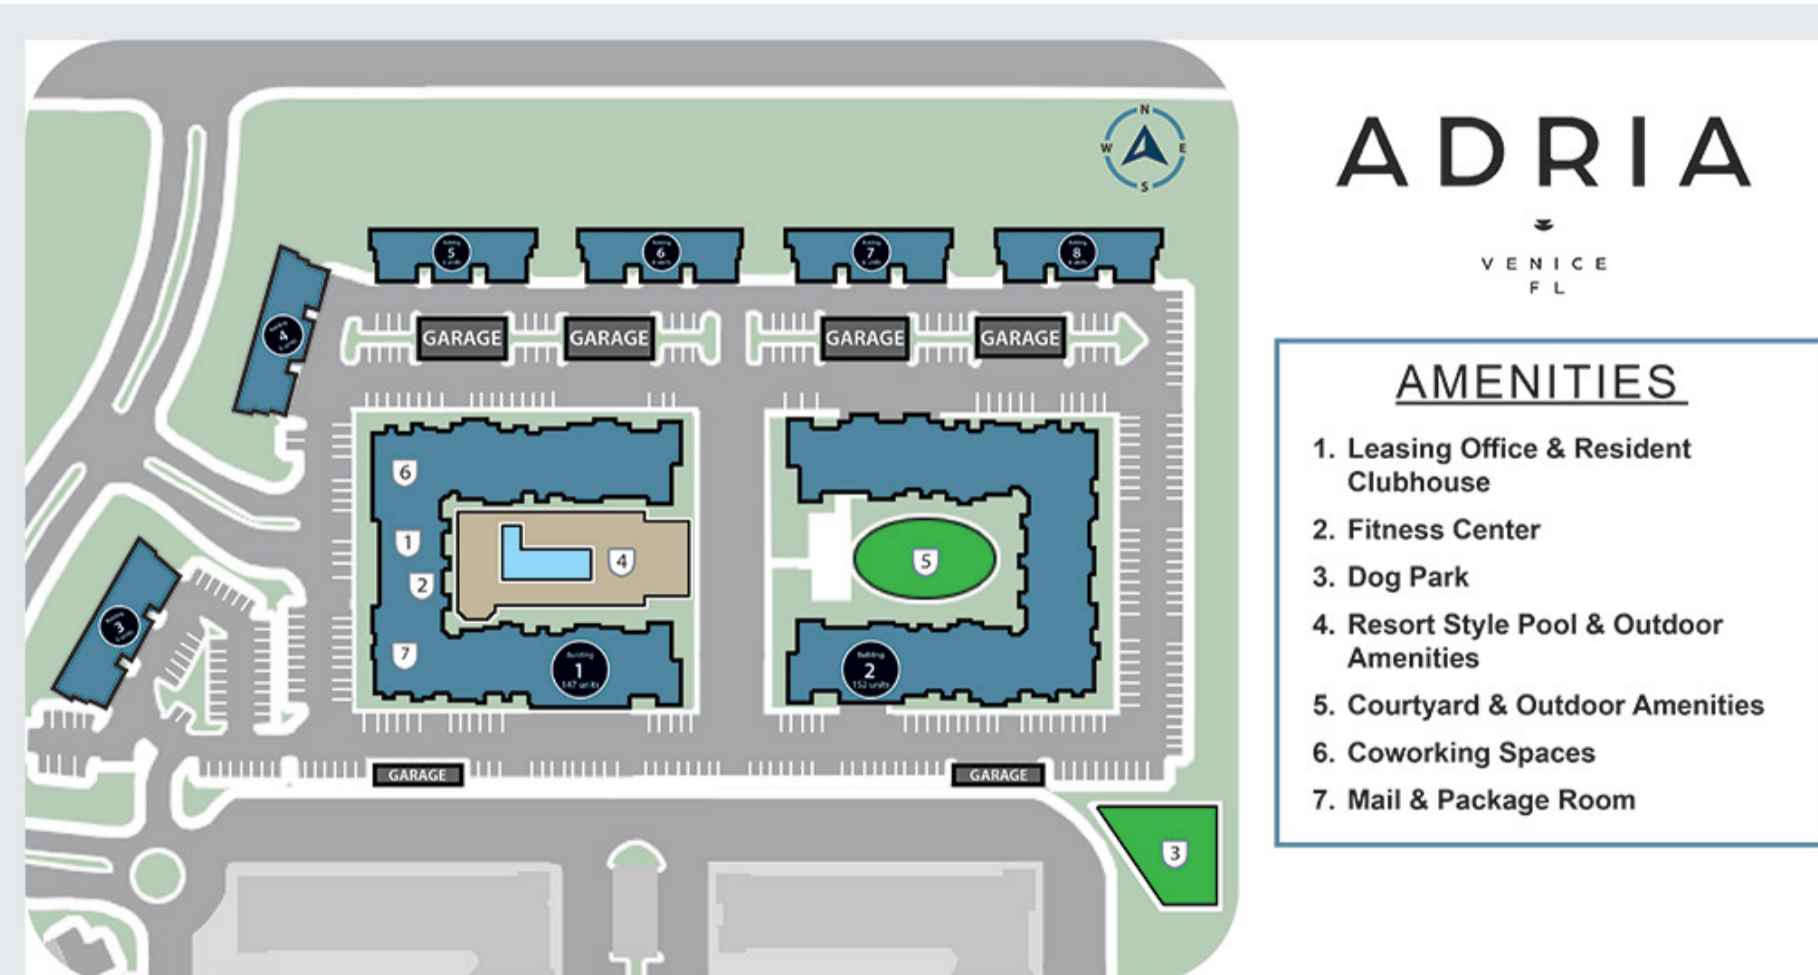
N
W
E
S

Building
5
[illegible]

Building
6
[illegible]

Building
7
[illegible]

Building
8
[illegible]

Building
4
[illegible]

GARAGE
GARAGE
GARAGE
GARAGE

6
1
2
4
7
5

Building
1
147 units

Building
2
152 units

Building
3
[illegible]

GARAGE
GARAGE

3

ADRIA

VENICE
FL

AMENITIES

1. Leasing Office & Resident Clubhouse
2. Fitness Center
3. Dog Park
4. Resort Style Pool & Outdoor Amenities
5. Courtyard & Outdoor Amenities
6. Coworking Spaces
7. Mail & Package Room